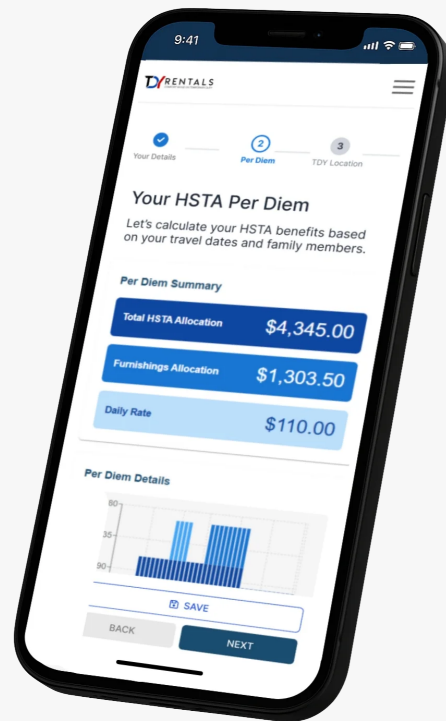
9:41

TDY RENTALS

Your Details
2 Per Diem
3 TDY Location

Your HSTA Per Diem

Let's calculate your HSTA benefits based on your travel dates and family members.

Per Diem Summary

Total HSTA Allocation $4,345.00

Furnishings Allocation $1,303.50

Daily Rate $110.00

Per Diem Details

60
35
90

SAVE

BACK

NEXT